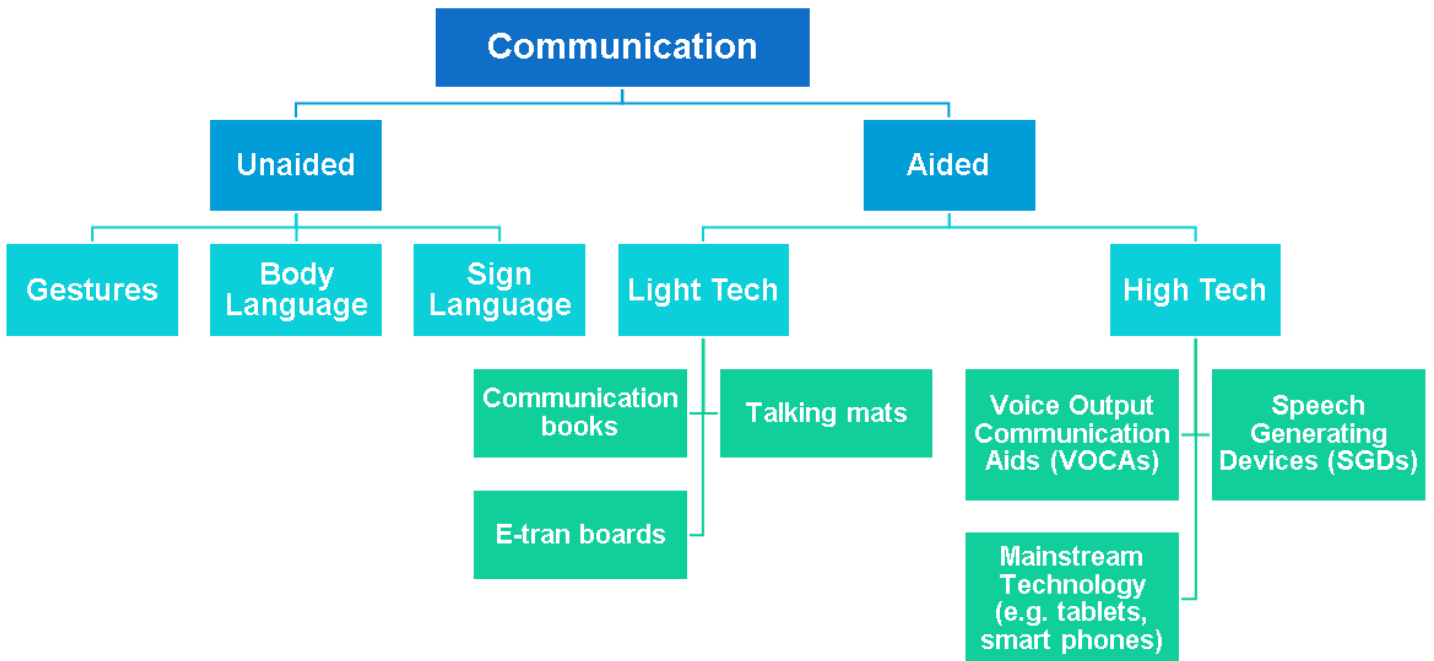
Communication

Unaided

Aided

Gestures

Body Language

Sign Language

Light Tech

High Tech

Communication books

Talking mats

E-tran boards

Voice Output Communication Aids (VOCAs)

Speech Generating Devices (SGDs)

Mainstream Technology (e.g. tablets, smart phones)